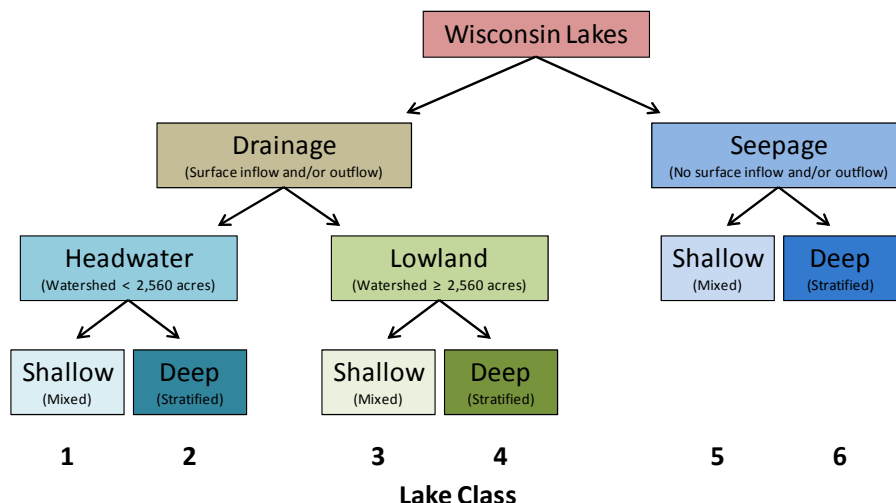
Wisconsin Lakes

Drainage
(Surface inflow and/or outflow)

Seepage
(No surface inflow and/or outflow)

Headwater
(Watershed < 2,560 acres)

Lowland
(Watershed ≥ 2,560 acres)

Shallow
(Mixed)

Deep
(Stratified)

Shallow
(Mixed)

Deep
(Stratified)

Shallow
(Mixed)

Deep
(Stratified)

1 2 3 4 5 6

Lake Class